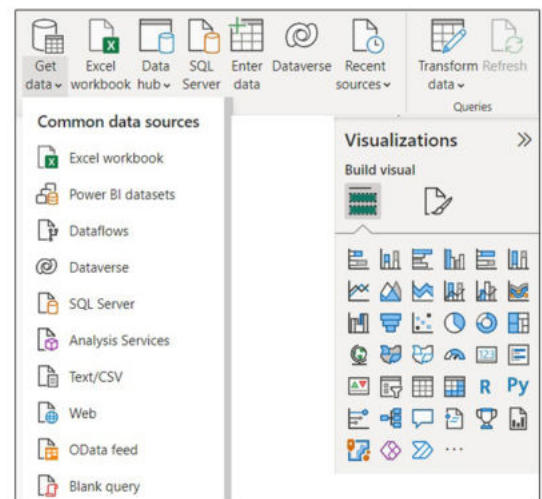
Get data ⌄ Excel workbook Data hub ⌄ SQL Server Enter data Dataverse Recent sources ⌄ Transform data ⌄ Refresh

Queries

Common data sources

Excel workbook

Power BI datasets

Dataflows

Dataverse

SQL Server

Analysis Services

Text/CSV

Web

OData feed

Blank query

Visualizations

Build visual

R Py

...